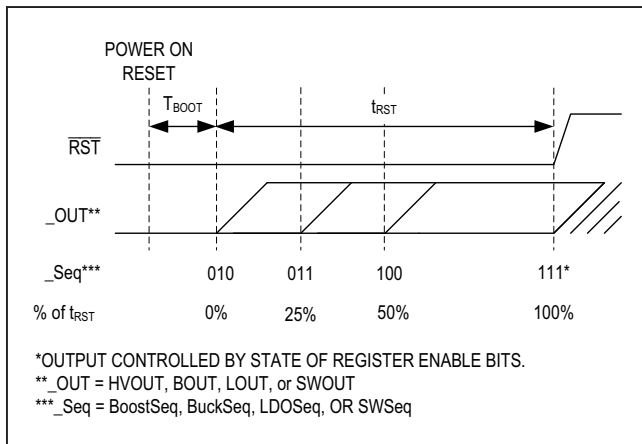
POWER ON RESET

$T_{BOOT}$

$t_{RST}$

$\overline{RST}$

_OUT**

_Seq***

010

011

100

111*

% of $t_{RST}$

0%

25%

50%

100%

*OUTPUT CONTROLLED BY STATE OF REGISTER ENABLE BITS.
**_OUT = HVOUT, BOUT, LOUT, or SWOUT
***_Seq = BoostSeq, BuckSeq, LDOSeq, OR SWSeq